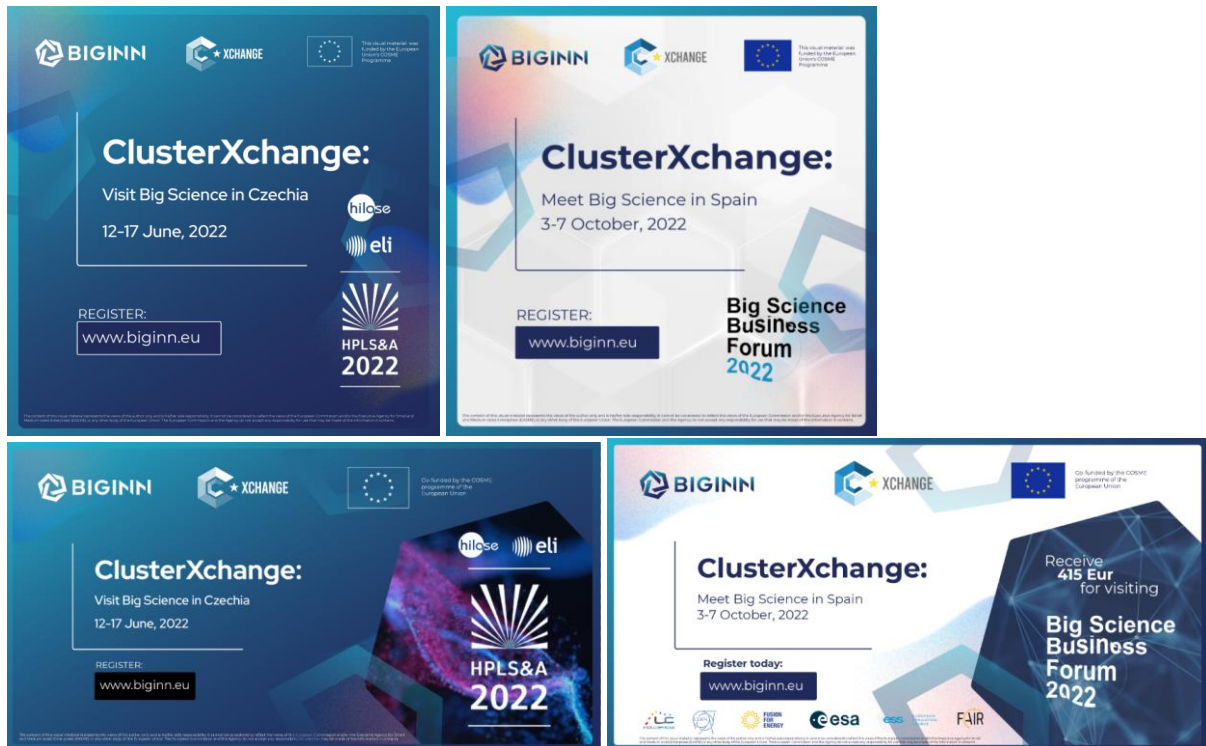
BIGINN

XCHANGE

This visual material was funded by the European Union's COSME Programme

ClusterXchange:

Visit Big Science in Czechia

12-17 June, 2022

hilase

eli

REGISTER:

www.biginn.eu

HPLS&A

2022

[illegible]

BIGINN

XCHANGE

This visual material was funded by the European Union's COSME Programme

ClusterXchange:

Meet Big Science in Spain

3-7 October, 2022

REGISTER:

www.biginn.eu

Big Science Business Forum 2022

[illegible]

BIGINN

XCHANGE

Co-funded by the COSME programme of the European Union

ClusterXchange:

Visit Big Science in Czechia

12-17 June, 2022

hilase

eli

REGISTER:

www.biginn.eu

HPLS&A

2022

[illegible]

BIGINN

XCHANGE

Co-funded by the COSME programme of the European Union

ClusterXchange:

Meet Big Science in Spain

3-7 October, 2022

Register today:

www.biginn.eu

Receive 415 Eur for visiting

Big Science Business Forum 2022

FUSION FOR ENERGY

esa

ess

FAIR

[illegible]